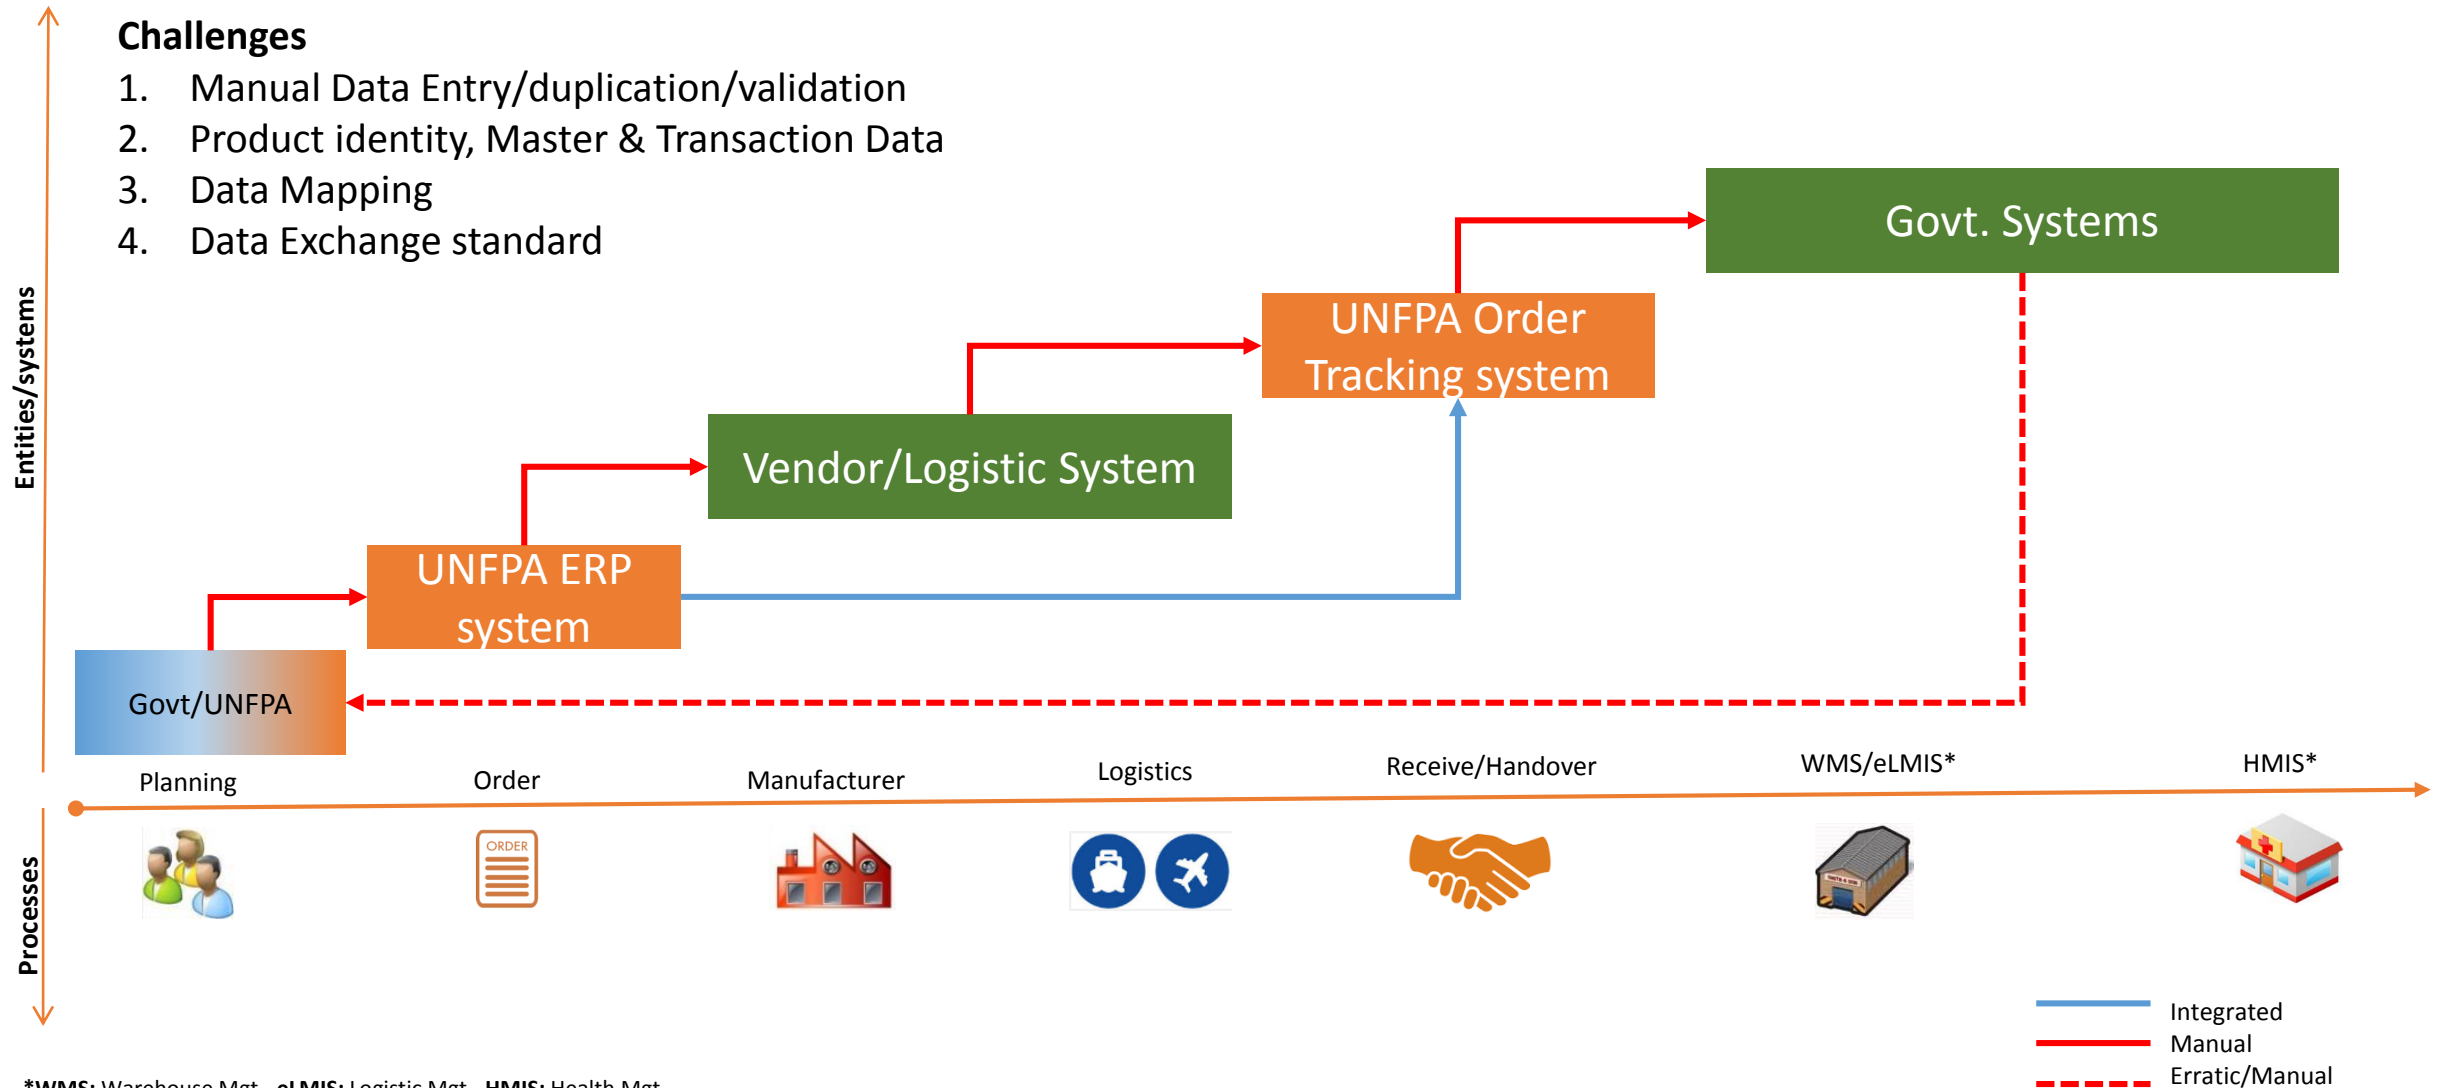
Challenges

1. Manual Data Entry/duplication/validation
2. Product identity, Master & Transaction Data
3. Data Mapping
4. Data Exchange standard

Entities/systems

Govt. Systems

UNFPA Order Tracking system

Vendor/Logistic System

UNFPA ERP system

Govt/UNFPA

Planning

Order

Manufacturer

Logistics

Receive/Handover

WMS/eLMIS*

HMIS*

Processes

ORDER

Integrated
Manual
Erratic/Manual

*WMS: Warehouse Mgt., eLMIS: Logistic Mgt., HMIS: Health Mgt.